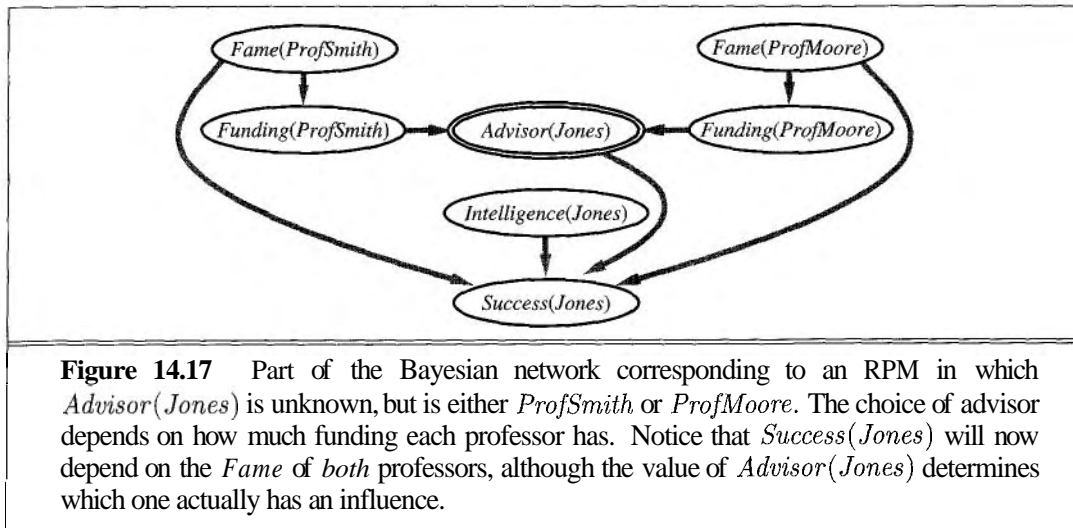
Fame(ProfSmith)

Fame(ProfMoore)

Funding(ProfSmith)

Advisor(Jones)

Funding(ProfMoore)

Intelligence(Jones)

Success(Jones)

**Figure 14.17** Part of the Bayesian network corresponding to an RPM in which $Advisor(Jones)$ is unknown, but is either $ProfSmith$ or $ProfMoore$. The choice of advisor depends on how much funding each professor has. Notice that $Success(Jones)$ will now depend on the $Fame$ of *both* professors, although the value of $Advisor(Jones)$ determines which one actually has an influence.